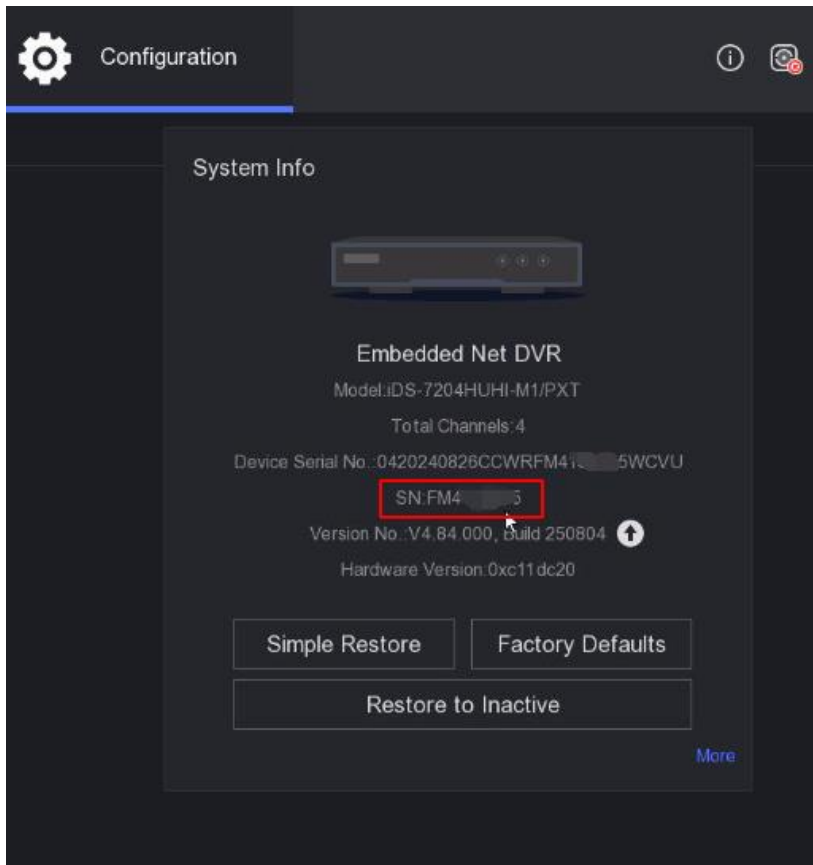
Configuration

System Info

Embedded Net DVR

Model:iDS-7204HUHI-M1/PXT

Total Channels:4

Device Serial No.:0420240826CCWRFM4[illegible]5WCVU

SN:FM4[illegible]

Version No.:V4.84.000, Build 250804

Hardware Version:0xc11dc20

Simple Restore

Factory Defaults

Restore to Inactive

More